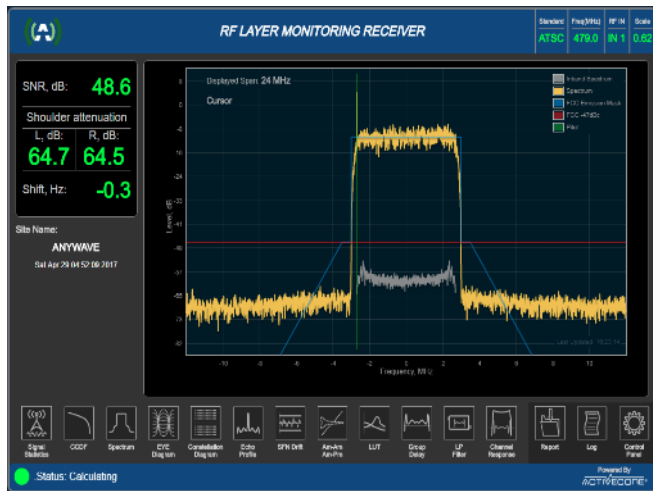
RF LAYER MONITORING RECEIVER

| Standard | Freq(MHz) | RF IN | Scale |
|---|---|---|---|
| ATSC | 479.0 | IN 1 | 0.62 |

SNR, dB: 48.6

Shoulder attenuation

L, dB: 64.7

R, dB: 64.5

Shift, Hz: -0.3

Site Name:

ANYWAVE

Sat Apr 29 04:52:09 2017

Displayed Span: 24 MHz

Cursor

Inband Spectrum
Spectrum
FCC Emission Mask
FCC -47dBc
Pilot

0
-8
-16
-24
-32
-40
-48
-56
-64
-72
-80

Level, dB

-10 -8 -6 -4 -2 0 2 4 6 8 10

Frequency, MHz

Last Updated: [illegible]

Signal Statistics
CCDF
Spectrum
EYE Diagram
Constellation Diagram
Echo Profile
SFN Drift
Am-Am Am-Pm
LUT
Group Delay
LP Filter
Channel Response
Report
Log
Control Panel

Status: Calculating

Powered By
ACTIVECORE